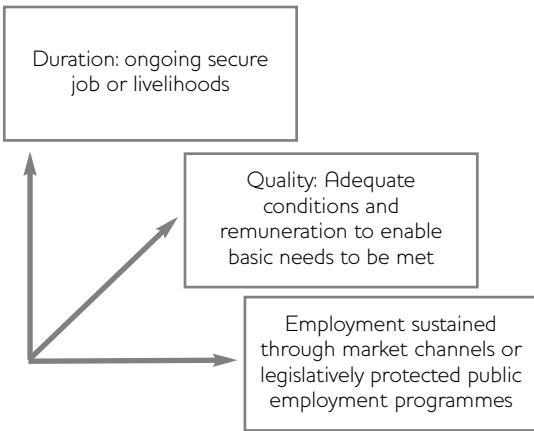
Duration: ongoing secure job or livelihoods

Quality: Adequate conditions and remuneration to enable basic needs to be met

Employment sustained through market channels or legislatively protected public employment programmes